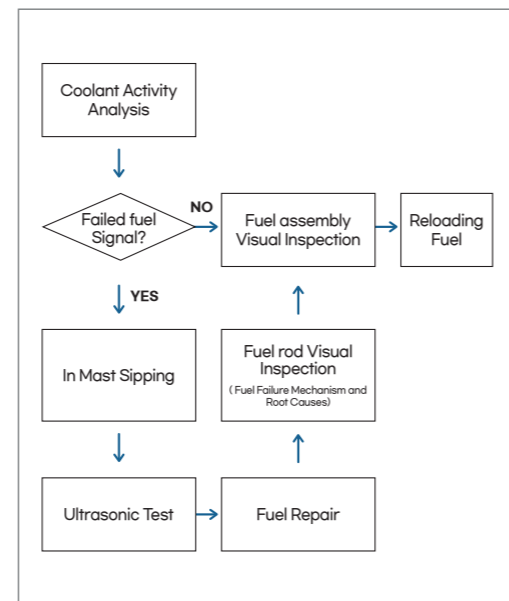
Coolant Activity Analysis

Failed fuel Signal?

NO

Fuel assembly Visual Inspection

Reloading Fuel

YES

Fuel rod Visual Inspection
( Fuel Failure Mechanism and Root Causes)

In Mast Sipping

Ultrasonic Test

Fuel Repair